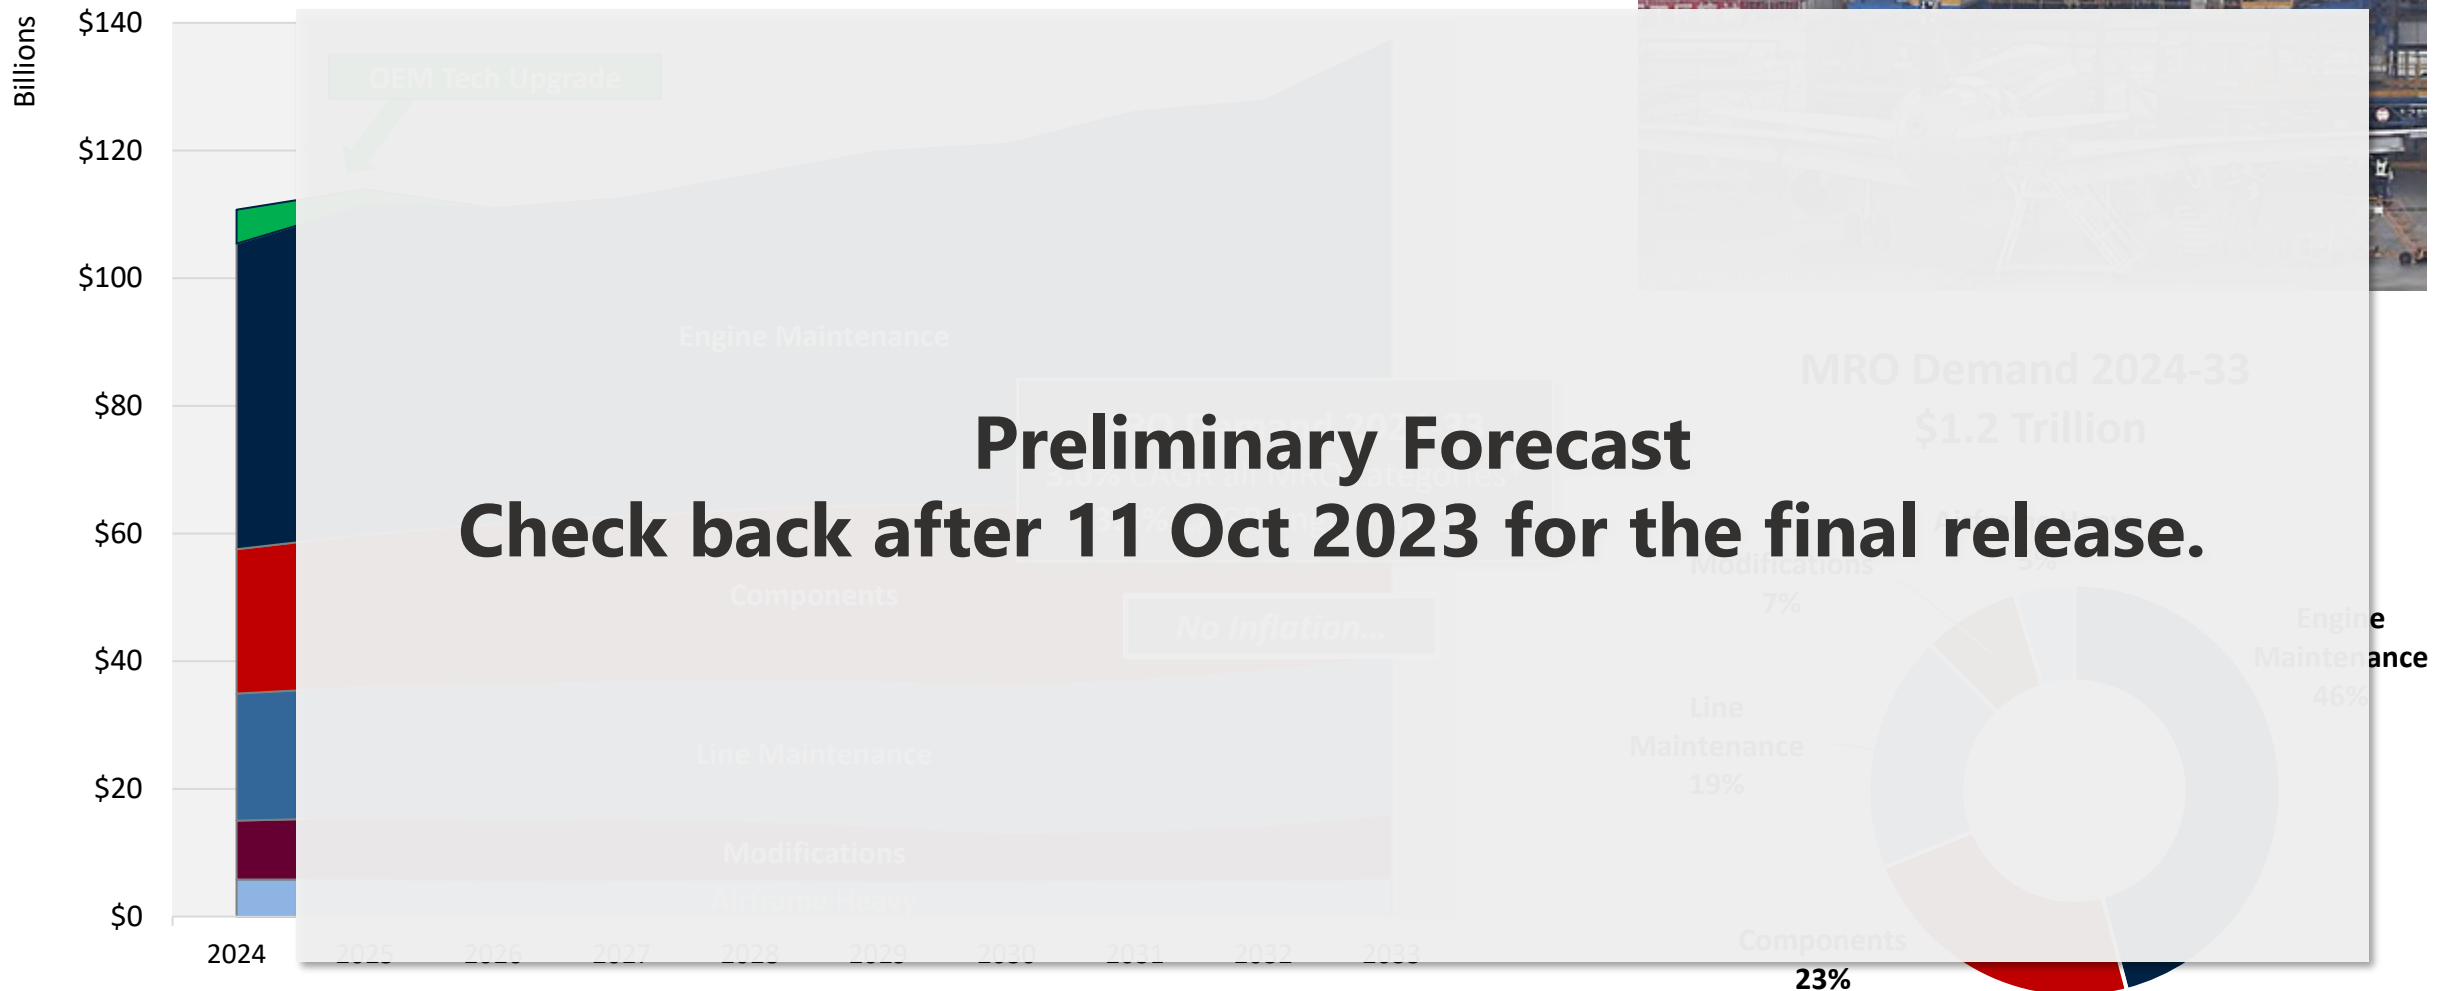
Billions
$140
$120
$100
$80
$60
$40
$20
$0
2024
2025
2026
2027
2028
2029
2030
2031
2032
2033

OEM Tech Upgrade
Engine Maintenance
Components
Line Maintenance
Modifications
Airframe Heavy
No Inflation...

MRO Demand 2024-33
$1.2 Trillion

Preliminary Forecast
Check back after 11 Oct 2023 for the final release.

Modifications
7%
Airframe Heavy
5%
Engine
Maintenance
46%
Line
Maintenance
19%
Components
23%